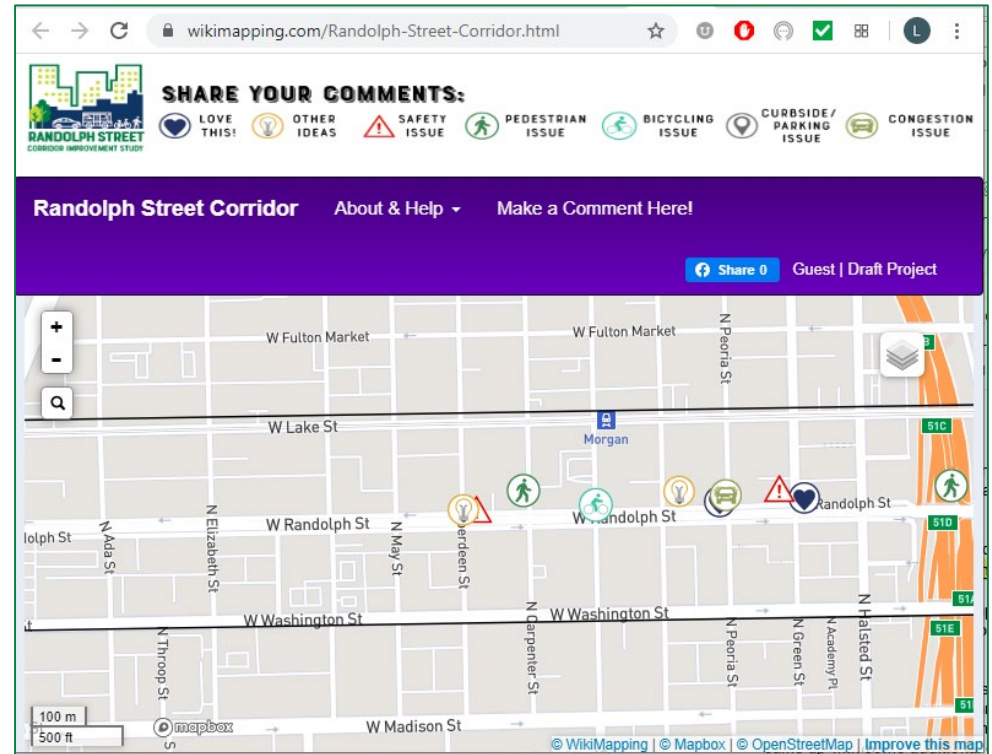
wikimapping.com/Randolph-Street-Corridor.html

RANDOLPH STREET
CORRIDOR IMPROVEMENT STUDY

SHARE YOUR COMMENTS:

LOVE THIS! OTHER IDEAS SAFETY ISSUE PEDESTRIAN ISSUE BICYCLING ISSUE CURBSIDE/ PARKING ISSUE CONGESTION ISSUE

Randolph Street Corridor About & Help Make a Comment Here!

Share 0 Guest | Draft Project

+
-

W Fulton Market
W Fulton Market
N Peoria St
W Lake St
Morgan
51C
W Randolph St
W Randolph St
Randolph St
olph St
N Ada St
N Elizabeth St
N May St
erdeen St
51D
W Washington St
W Washington St
N Carpenter St
N Peoria St
N Green St
N Academy Pl
N Halsted St
N Throop St
51E
W Madison St
100 m
500 ft
mapbox
© WikiMapping | © Mapbox | © OpenStreetMap | Improve this map